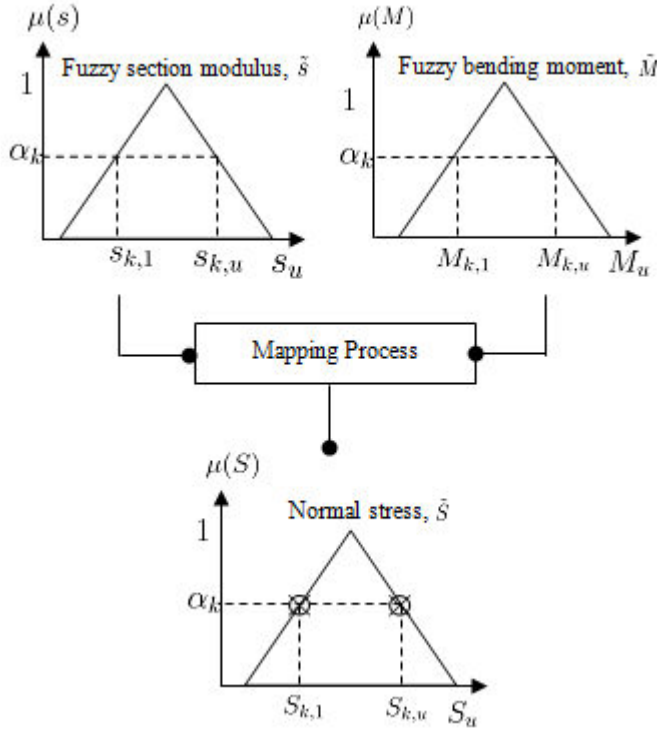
$\mu(s)$

Fuzzy section modulus, $\tilde{s}$

1

$\alpha_k$

$s_{k,1}$ $s_{k,u}$ $s_u$

$\mu(M)$

Fuzzy bending moment, $\tilde{M}$

1

$\alpha_k$

$M_{k,1}$ $M_{k,u}$ $M_u$

Mapping Process

$\mu(S)$

Normal stress, $\tilde{S}$

1

$\alpha_k$

$S_{k,1}$ $S_{k,u}$ $S_u$